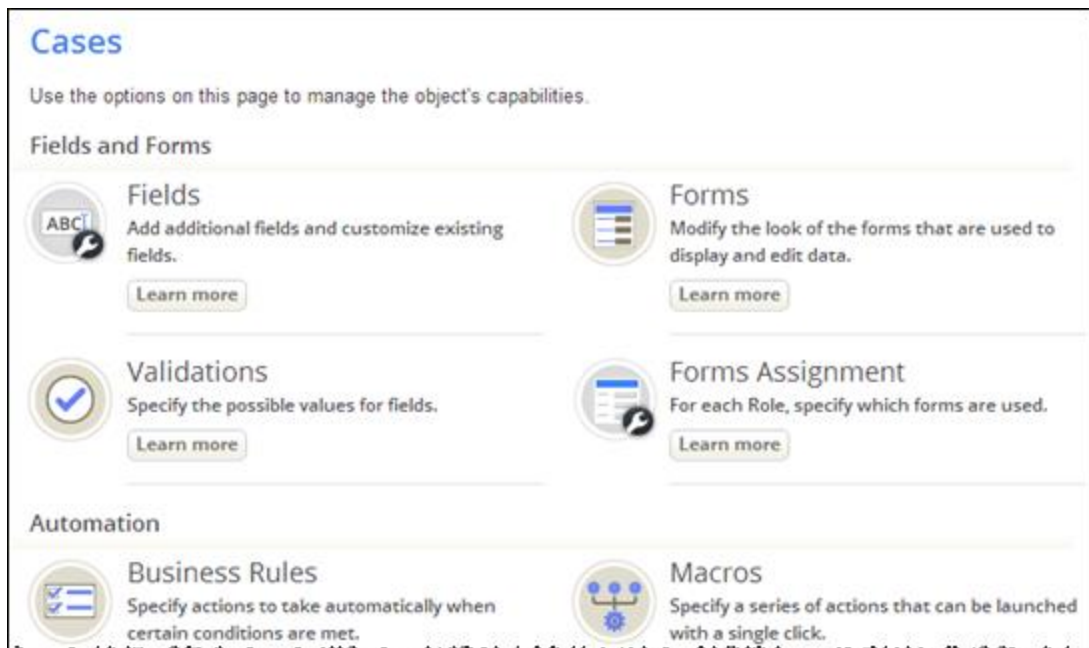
Cases

Use the options on this page to manage the object's capabilities.

Fields and Forms

ABC

Fields
Add additional fields and customize existing fields.
Learn more

Forms
Modify the look of the forms that are used to display and edit data.
Learn more

Validations
Specify the possible values for fields.
Learn more

Forms Assignment
For each Role, specify which forms are used.
Learn more

Automation

Business Rules
Specify actions to take automatically when certain conditions are met.

Macros
Specify a series of actions that can be launched with a single click.